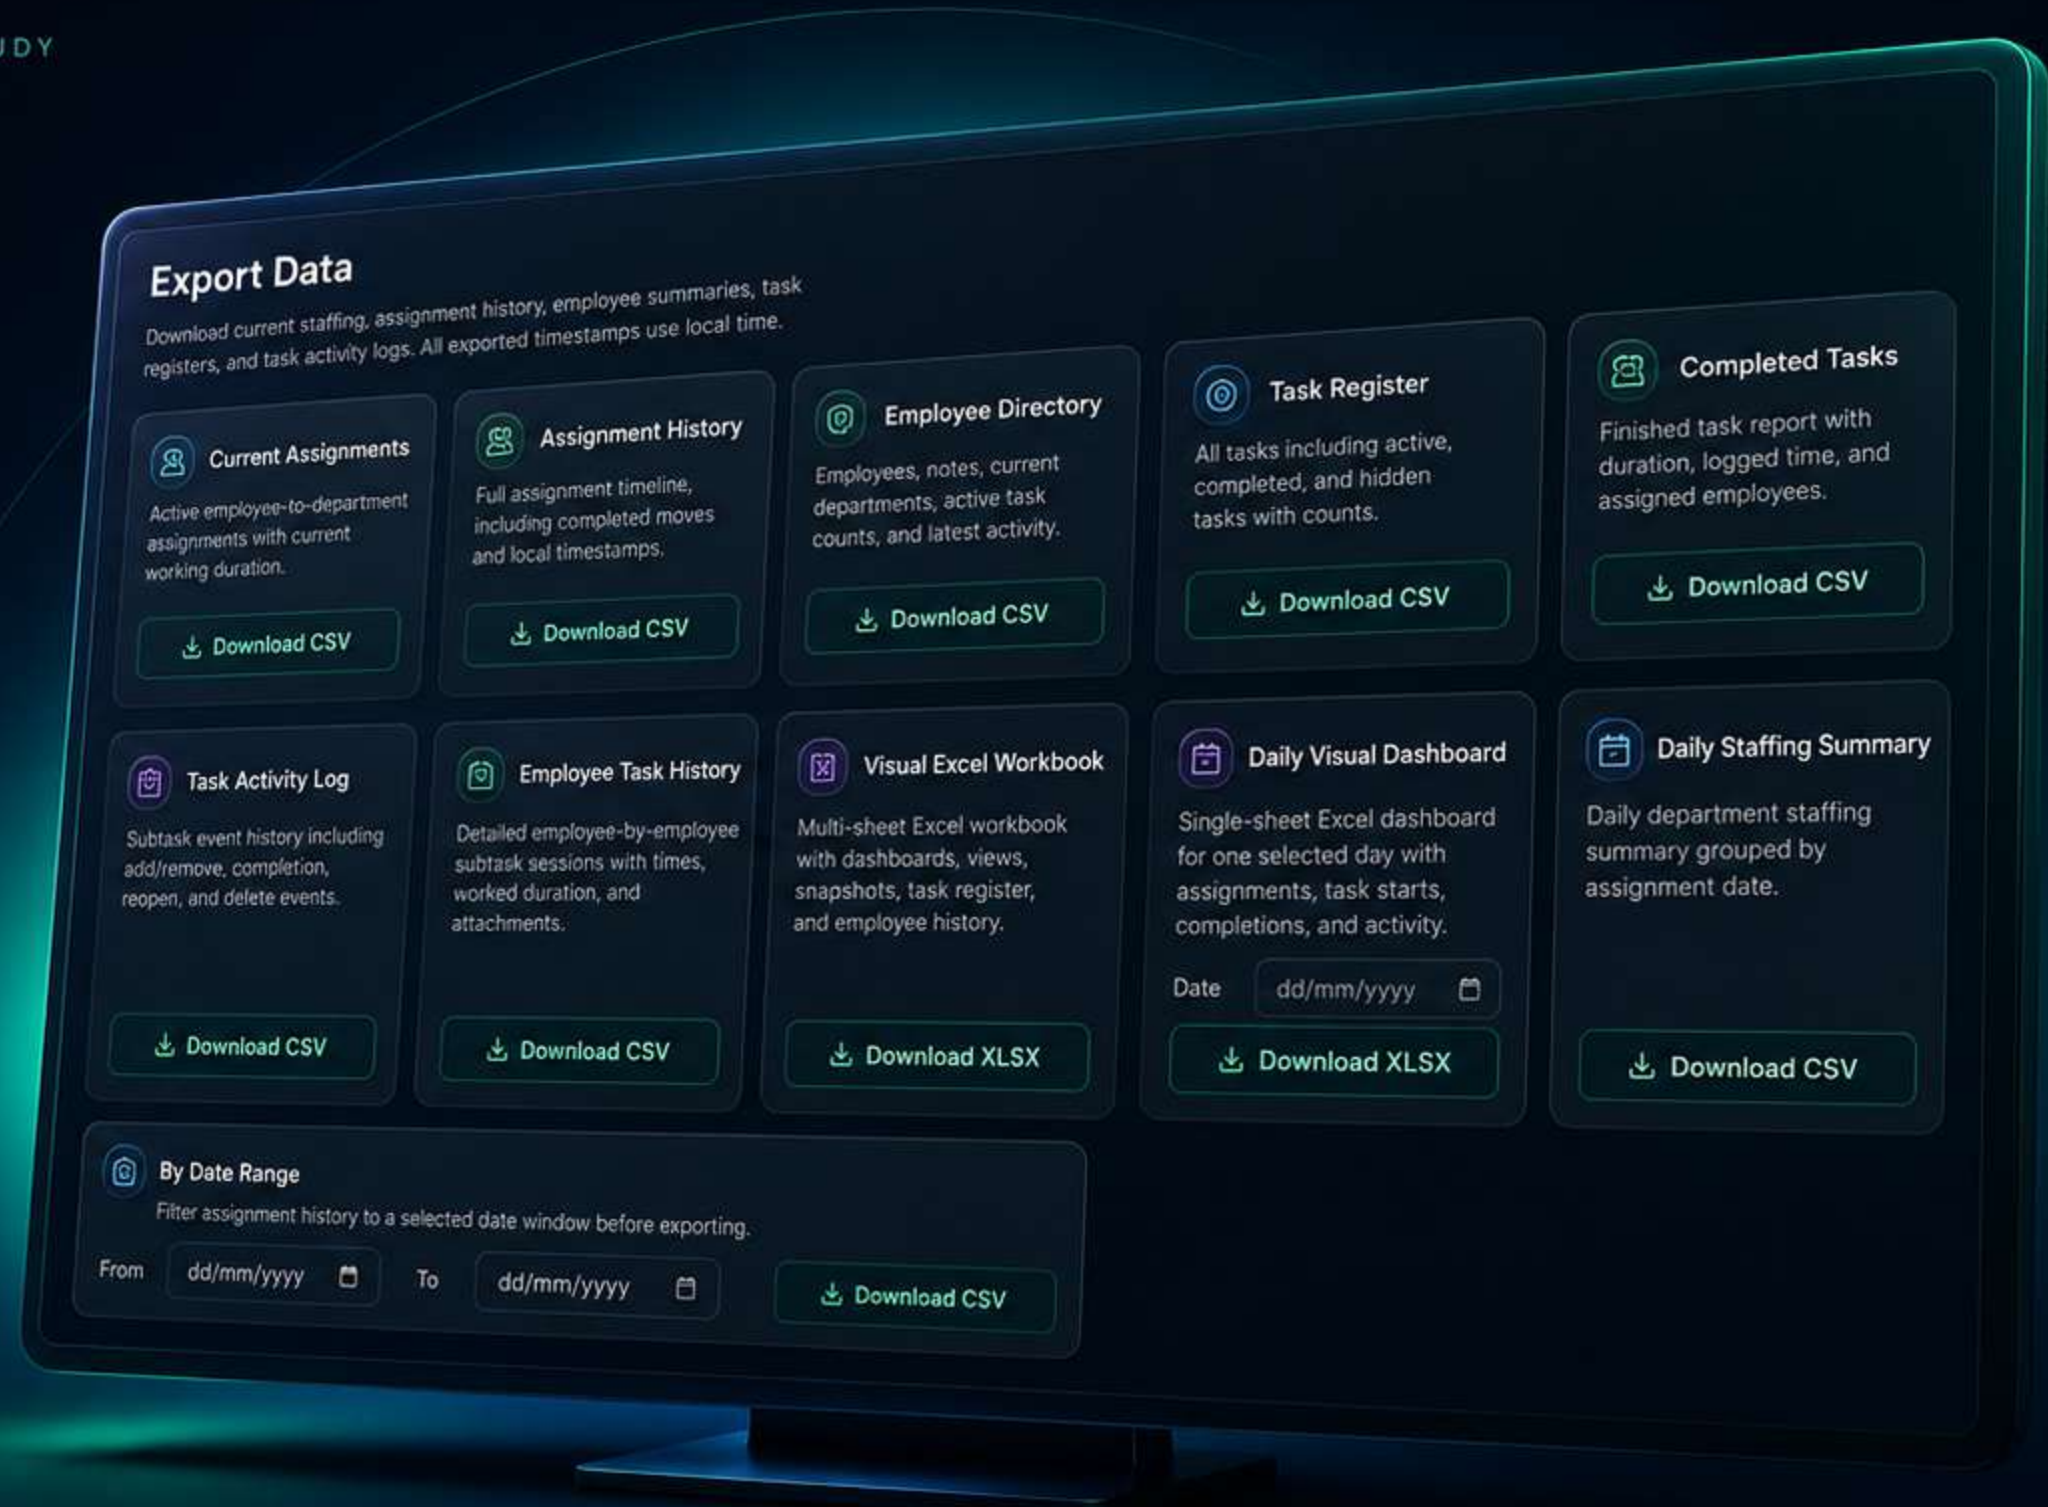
DY

Export Data

Download current staffing, assignment history, employee summaries, task registers, and task activity logs. All exported timestamps use local time.

Current Assignments

Active employee-to-department assignments with current working duration.

Download CSV

Assignment History

Full assignment timeline, including completed moves and local timestamps.

Download CSV

Employee Directory

Employees, notes, current departments, active task counts, and latest activity.

Download CSV

Task Register

All tasks including active, completed, and hidden tasks with counts.

Download CSV

Completed Tasks

Finished task report with duration, logged time, and assigned employees.

Download CSV

Task Activity Log

Subtask event history including add/remove, completion, reopen, and delete events.

Download CSV

Employee Task History

Detailed employee-by-employee subtask sessions with times, worked duration, and attachments.

Download CSV

Visual Excel Workbook

Multi-sheet Excel workbook with dashboards, views, snapshots, task register, and employee history.

Download XLSX

Daily Visual Dashboard

Single-sheet Excel dashboard for one selected day with assignments, task starts, completions, and activity.

Date dd/mm/yyyy

Download XLSX

Daily Staffing Summary

Daily department staffing summary grouped by assignment date.

Download CSV

By Date Range

Filter assignment history to a selected date window before exporting.

From dd/mm/yyyy To dd/mm/yyyy

Download CSV